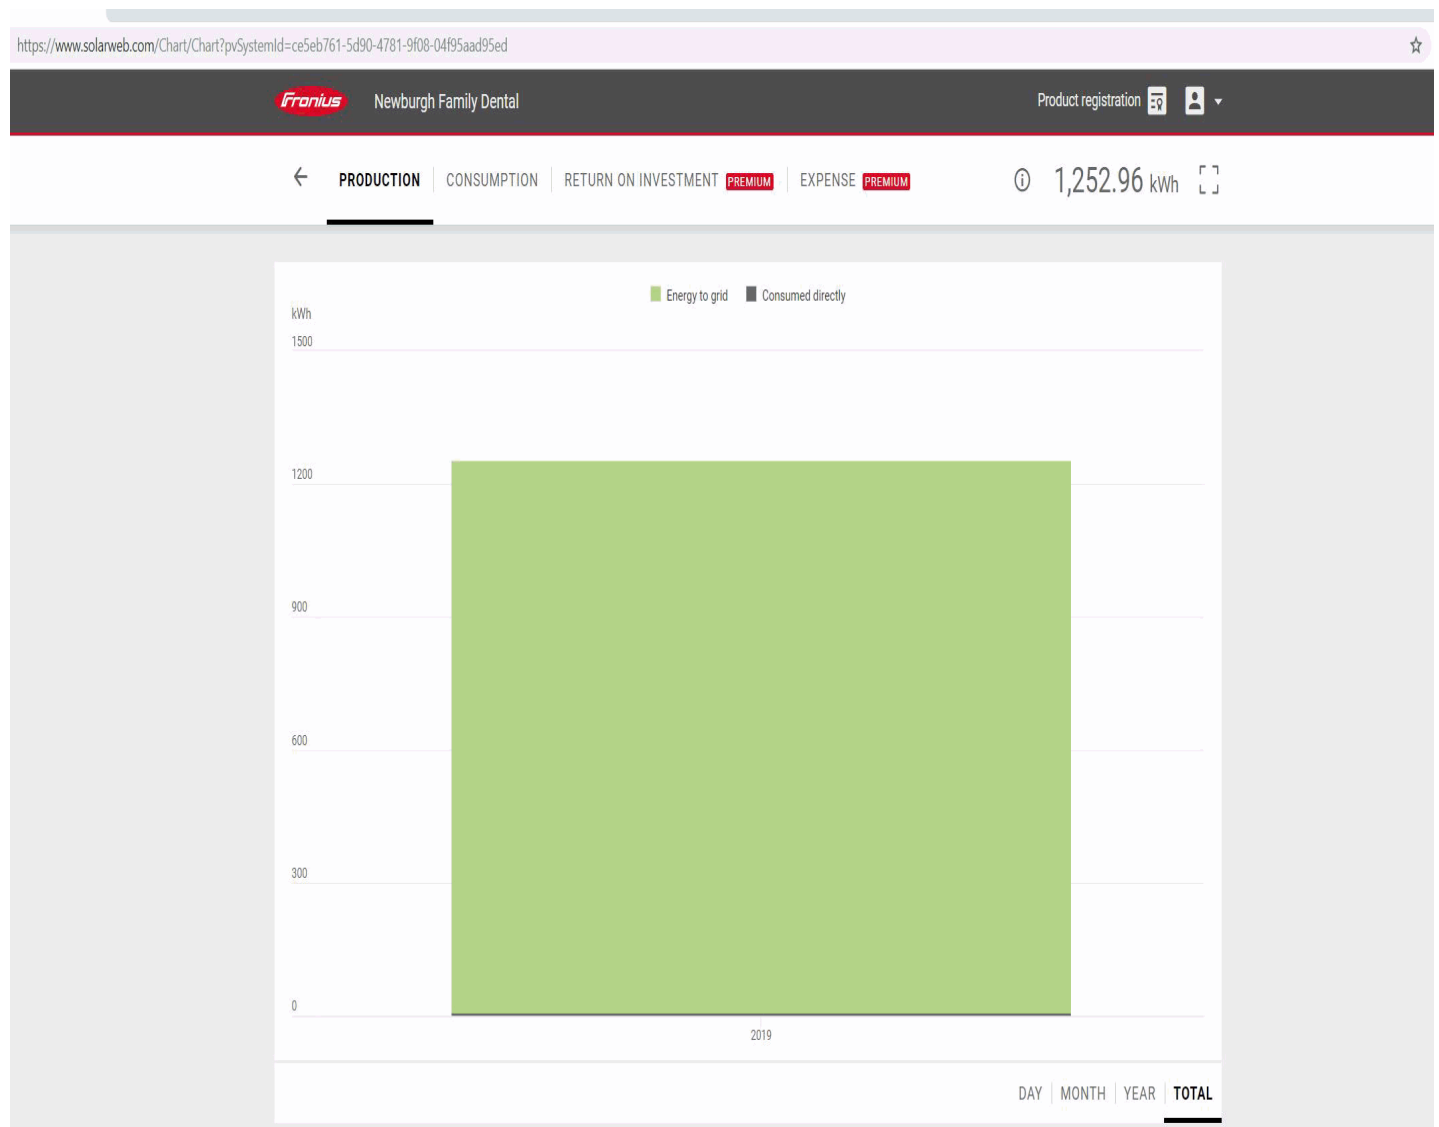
https://www.solarweb.com/Chart/Chart?pvSystemId=ce5eb761-5d90-4781-9f08-04f95aad95ed

Fronius Newburgh Family Dental

Product registration

PRODUCTION CONSUMPTION RETURN ON INVESTMENT PREMIUM EXPENSE PREMIUM

1,252.96 kWh

Energy to grid Consumed directly

kWh

1500

1200

900

600

300

0

2019

DAY MONTH YEAR TOTAL